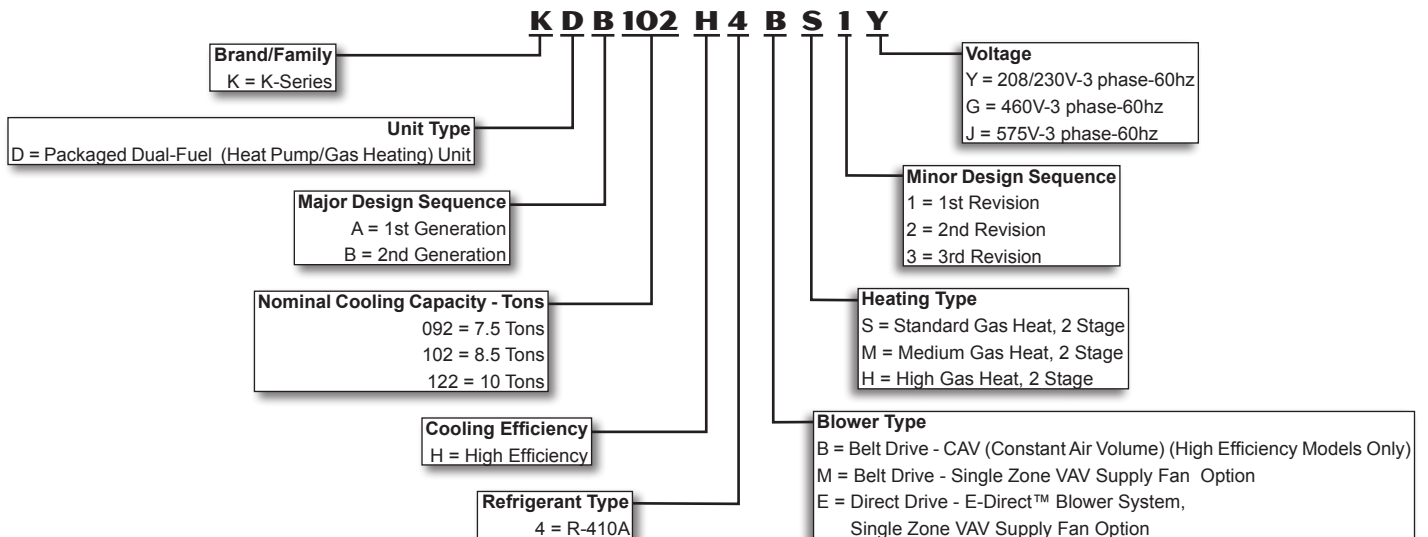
K D B 102 H 4 B S 1 Y

Brand/Family
K = K-Series

Unit Type
D = Packaged Dual-Fuel (Heat Pump/Gas Heating) Unit

Major Design Sequence
A = 1st Generation
B = 2nd Generation

Nominal Cooling Capacity - Tons
092 = 7.5 Tons
102 = 8.5 Tons
122 = 10 Tons

Cooling Efficiency
H = High Efficiency

Refrigerant Type
4 = R-410A

Voltage
Y = 208/230V-3 phase-60hz
G = 460V-3 phase-60hz
J = 575V-3 phase-60hz

Minor Design Sequence
1 = 1st Revision
2 = 2nd Revision
3 = 3rd Revision

Heating Type
S = Standard Gas Heat, 2 Stage
M = Medium Gas Heat, 2 Stage
H = High Gas Heat, 2 Stage

Blower Type
B = Belt Drive - CAV (Constant Air Volume) (High Efficiency Models Only)
M = Belt Drive - Single Zone VAV Supply Fan Option
E = Direct Drive - E-Direct™ Blower System, Single Zone VAV Supply Fan Option